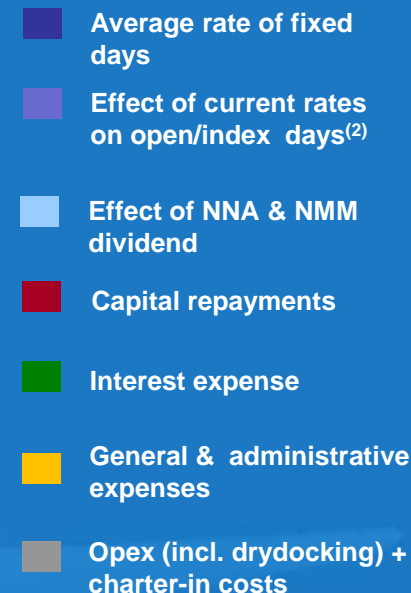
Average rate of fixed days

Effect of current rates on open/index days$^{(2)}$

Effect of NNA & NMM dividend

Capital repayments

Interest expense

General & administrative expenses

Opex (incl. drydocking) + charter-in costs